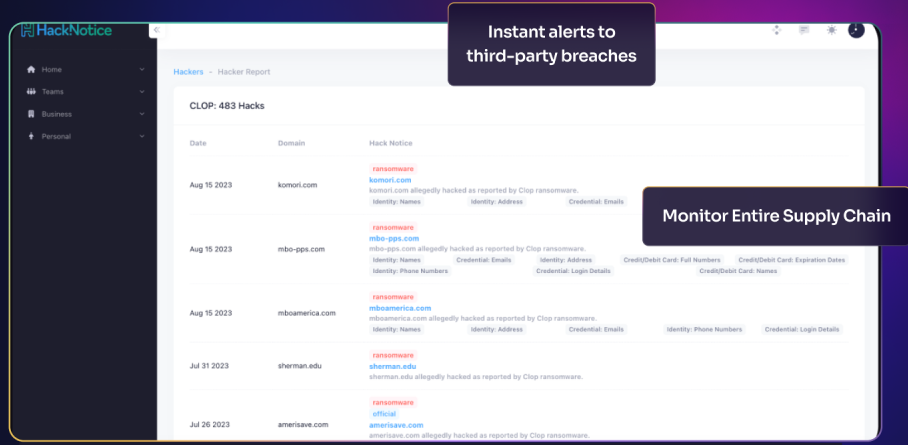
HackNotice

Instant alerts to third-party breaches

Home
Teams
Business
Personal

Hackers - Hacker Report

CLOP: 483 Hacks

| Date | Domain | Hack Notice |
|---|---|---|
| Aug 15 2023 | komori.com | ransomware komori.com komori.com allegedly hacked as reported by Clop ransomware. Identity: Names Identity: Address Credential: Emails |
| Aug 15 2023 | mbo-pps.com | ransomware mbo-pps.com mbo-pps.com allegedly hacked as reported by Clop ransomware. Identity: Names Identity: Address Credential: Emails Credit/Debit Card: Full Numbers Credit/Debit Card: Expiration Dates Identity: Phone Numbers Credential: Login Details Credit/Debit Card: Names |
| Aug 15 2023 | mboamerica.com | ransomware mboamerica.com mboamerica.com allegedly hacked as reported by Clop ransomware. Identity: Names Identity: Address Credential: Emails Identity: Phone Numbers Credential: Login Details |
| Jul 31 2023 | sherman.edu | ransomware sherman.edu sherman.edu allegedly hacked as reported by Clop ransomware. |
| Jul 26 2023 | amerisave.com | ransomware official amerisave.com amerisave.com allegedly hacked as reported by Clop ransomware. |

Monitor Entire Supply Chain